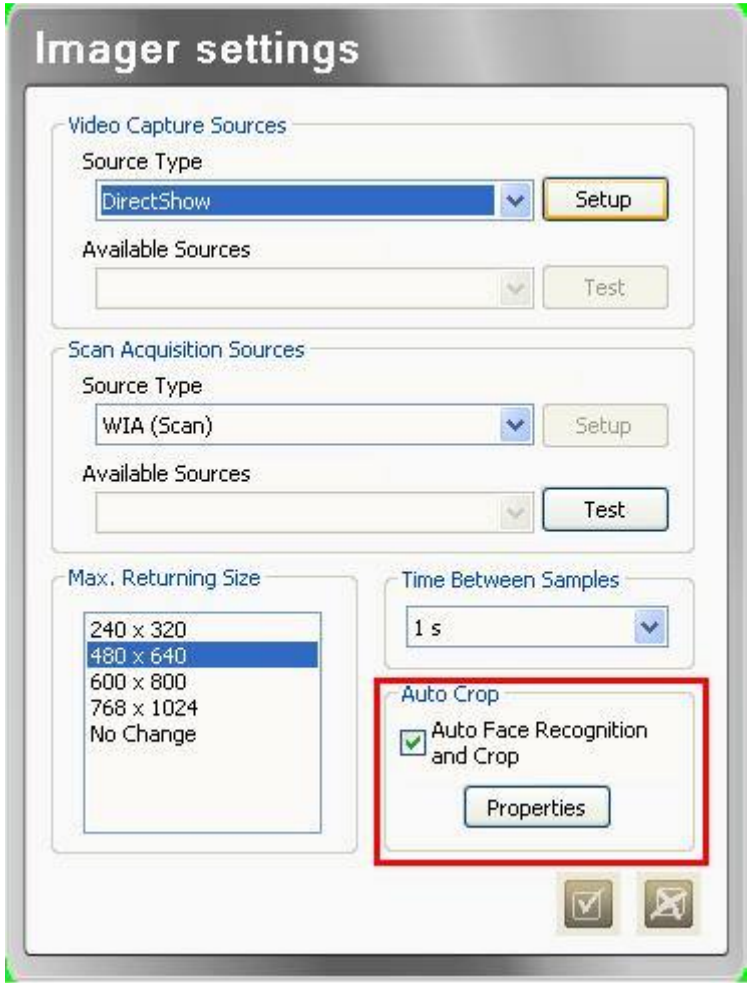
Imager settings

Video Capture Sources

Source Type

DirectShow

Setup

Available Sources

Test

Scan Acquisition Sources

Source Type

WIA (Scan)

Setup

Available Sources

Test

Max. Returning Size

240 x 320
480 x 640
600 x 800
768 x 1024
No Change

Time Between Samples

1 s

Auto Crop

Auto Face Recognition and Crop

Properties